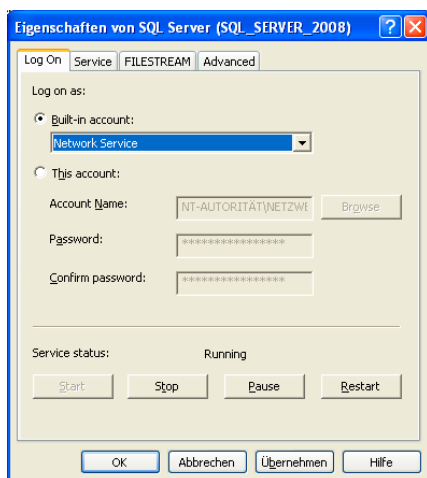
Eigenschaften von SQL Server (SQL_SERVER_2008)

Log On | Service | FILESTREAM | Advanced

Log on as:

Built-in account:

Network Service

This account:

Account Name: NT-AUTORITÄT\NETZWE

Browse

Password: ****************

Confirm password: ****************

Service status: Running

Start | Stop | Pause | Restart

OK | Abbrechen | Übernehmen | Hilfe